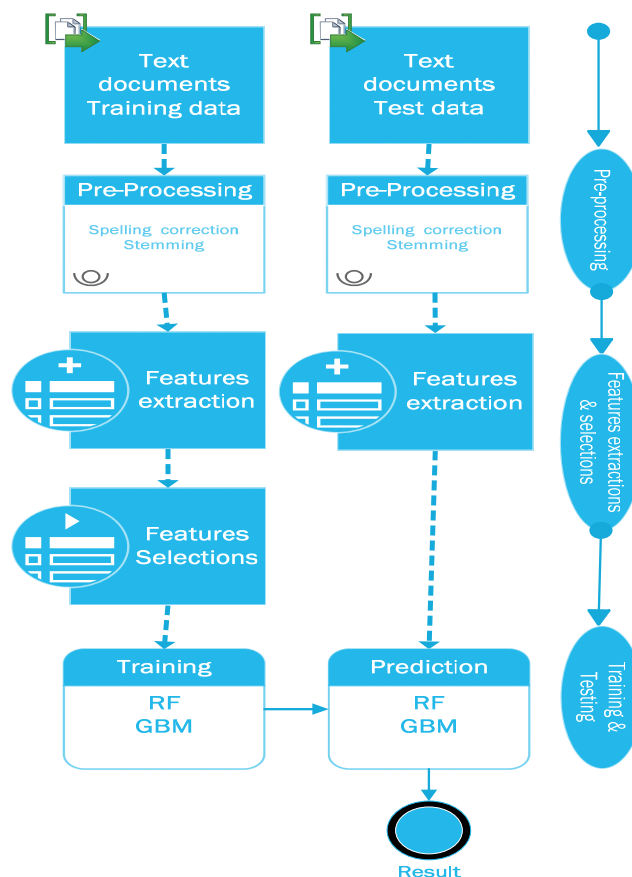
Text documents Training data

Text documents Test data

Pre-Processing

Spelling correction
Stemming

Pre-Processing

Spelling correction
Stemming

Features extraction

Features extraction

Features Selections

Training

RF
GBM

Prediction

RF
GBM

Result

Pre-processing

Features extractions & selections

Training & Testing